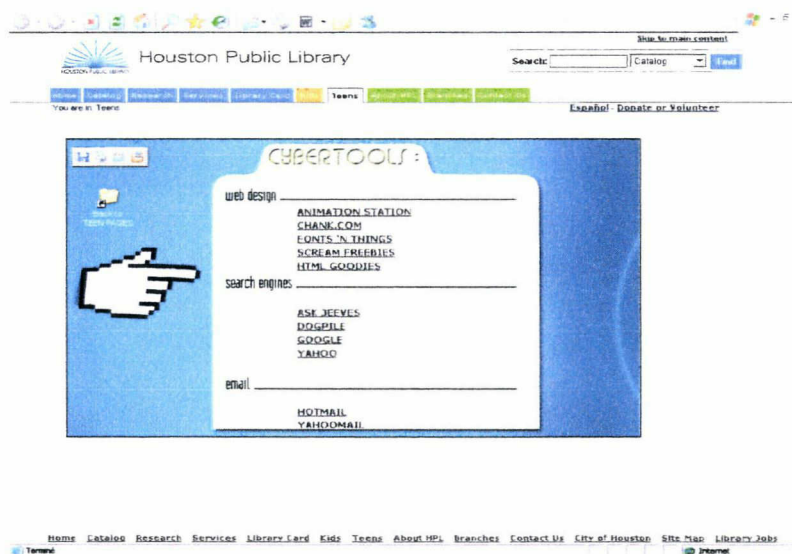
Skip to main content

Houston Public Library

Search: Catalog Find

Home Catalog Research Services Library Card Kids Teens About HPL Branches Contact Us

You are in Teens

Español - Donate or Volunteer

CYBERTOOLS :

web design

ANIMATION STATION
CHANK.COM
FONTS 'N THINGS
SCREAM FREEBIES
HTML GOODIES

search engines

ASK JEEVES
DOGPILE
GOOGLE
YAHOO

email

HOTMAIL
YAHOOMAIL

Home Catalog Research Services Library Card Kids Teens About HPL Branches Contact Us City of Houston Site Map Library Jobs

Internet